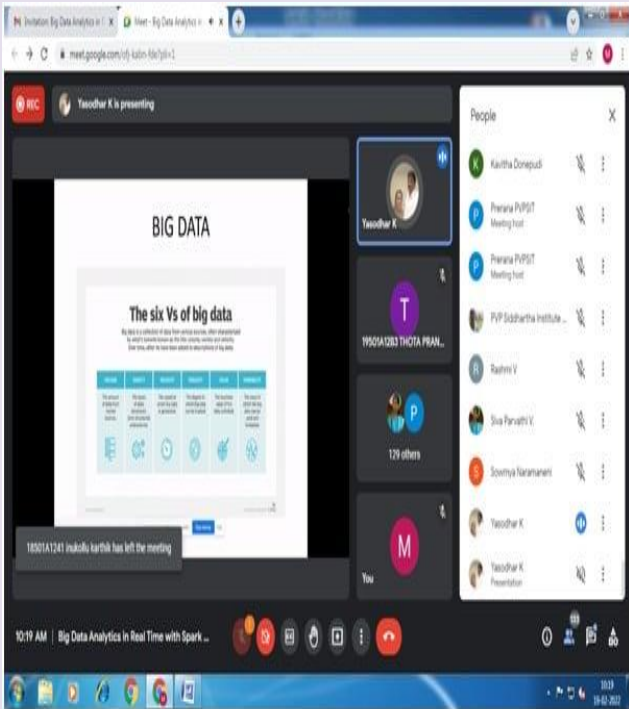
Invitation: Big Data Analytics in

Meet - Big Data Analytics in

meet.google.com/ofj-kabn-fde?pli=1

REC

Yasodhar K is presenting

BIG DATA

The six Vs of big data

Big data is a collection of data from various sources, often characterized by what's become known as the 3Vs: volume, variety and velocity. Over time, other Vs have been added to descriptions of big data.

18501A1241 inukollu karthik has left the meeting

Yasodhar K

T

19501A1283 THOTA PRAN...

P

129 others

M

You

People

Kavitha Donepudi

Prerana PVPSIT
Meeting host

Prerana PVPSIT
Meeting host

PVP Siddhartha Institute ...

Rashmi V

Siva Parvathi V.

Sowmya Naramaneni

Yasodhar K

Yasodhar K
Presentation

10:19 AM | Big Data Analytics in Real Time with Spark ...

10:19
18-02-2022